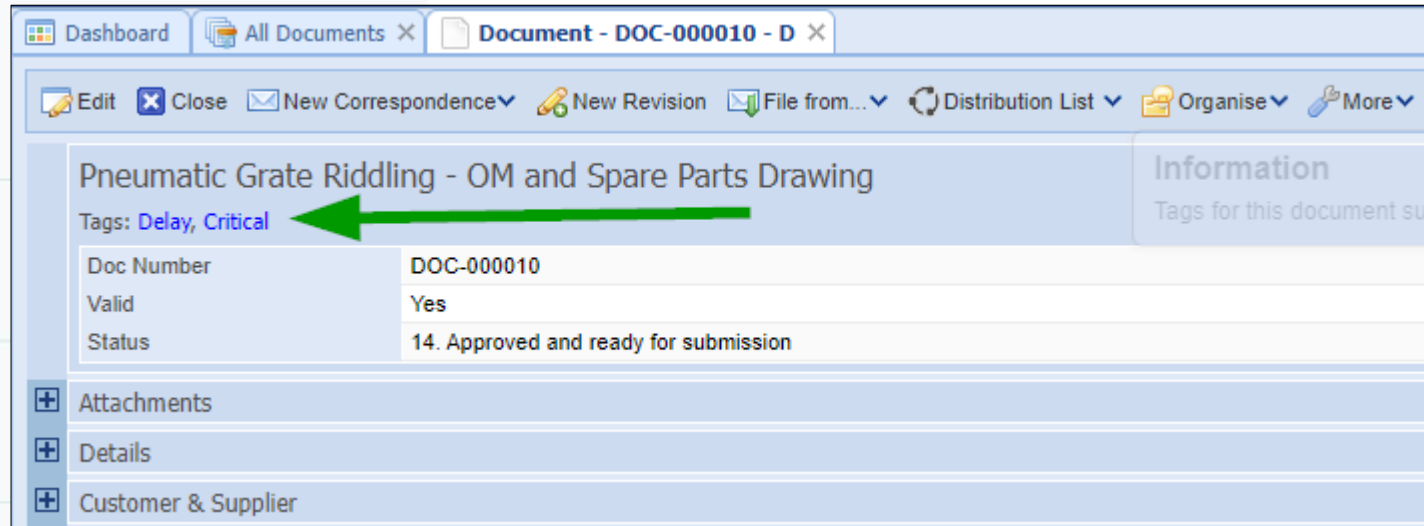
Dashboard | All Documents ✕ | Document - DOC-000010 - D ✕

Edit  Close  New Correspondence  New Revision  File from...  Distribution List  Organise  More

Pneumatic Grate Riddling - OM and Spare Parts Drawing

Tags: Delay, Critical

Information

Tags for this document su

| | |
|---|---|
| Doc Number | DOC-000010 |
| Valid | Yes |
| Status | 14. Approved and ready for submission |

Attachments

Details

Customer & Supplier